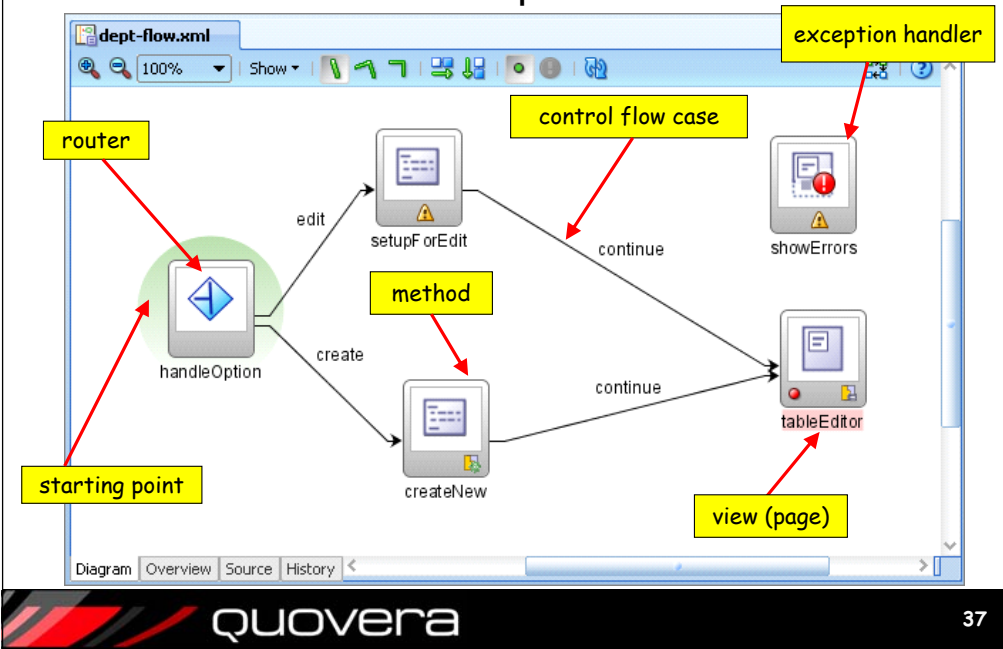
dept-flow.xml

100%

Show

exception handler

control flow case

router

edit

setupForEdit

continue

showErrors

method

handleOption

create

continue

tableEditor

createNew

starting point

view (page)

Diagram | Overview | Source | History

quovera

37